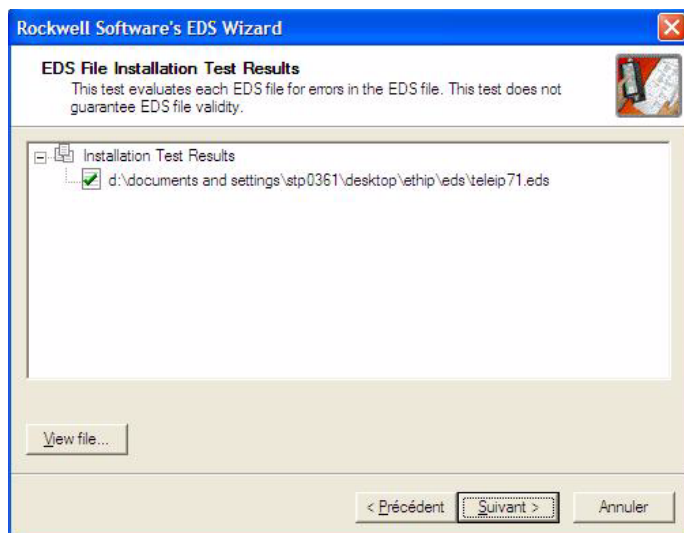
Rockwell Software's EDS Wizard

EDS File Installation Test Results
This test evaluates each EDS file for errors in the EDS file. This test does not guarantee EDS file validity.

Installation Test Results
d:\documents and settings\stp0361\desktop\ethip\eds\teleip71.eds

View file...

< Précédent
Suivant >
Annuler